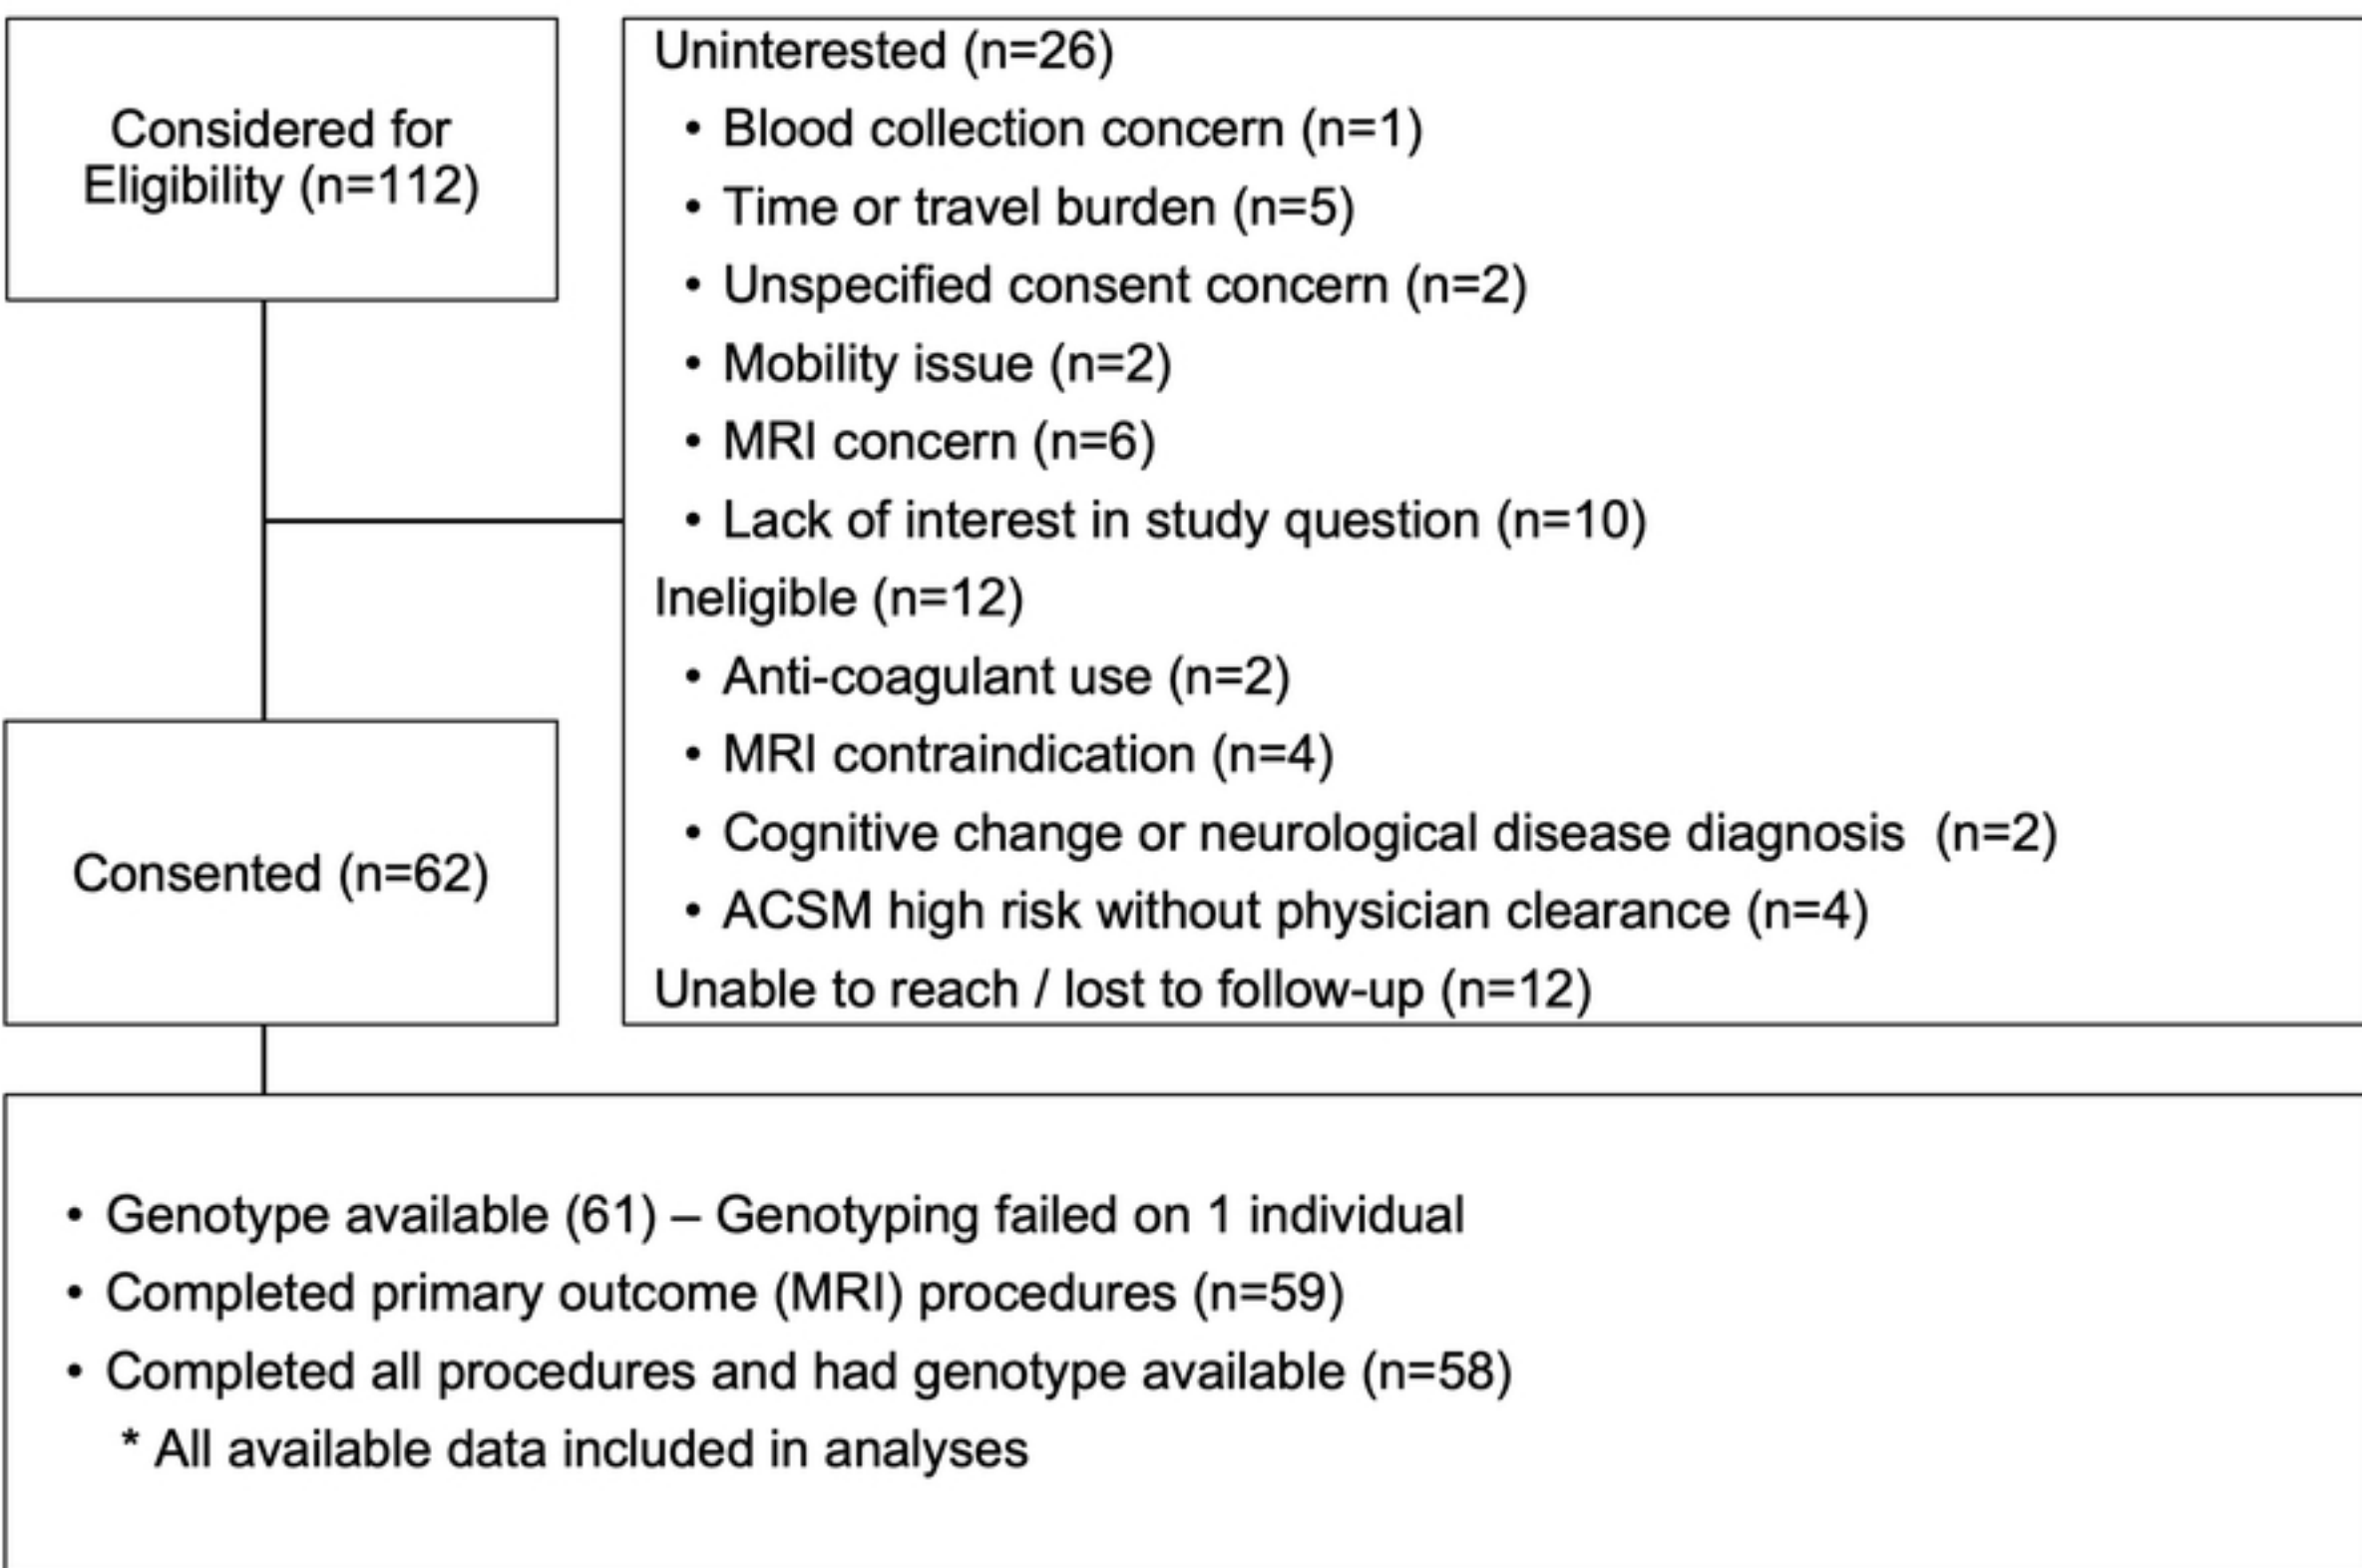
Considered for Eligibility (n=112)

Uninterested (n=26)
• Blood collection concern (n=1)
• Time or travel burden (n=5)
• Unspecified consent concern (n=2)
• Mobility issue (n=2)
• MRI concern (n=6)
• Lack of interest in study question (n=10)
Ineligible (n=12)
• Anti-coagulant use (n=2)
• MRI contraindication (n=4)
• Cognitive change or neurological disease diagnosis (n=2)
• ACSM high risk without physician clearance (n=4)
Unable to reach / lost to follow-up (n=12)

Consented (n=62)

• Genotype available (61) – Genotyping failed on 1 individual
• Completed primary outcome (MRI) procedures (n=59)
• Completed all procedures and had genotype available (n=58)
* All available data included in analyses